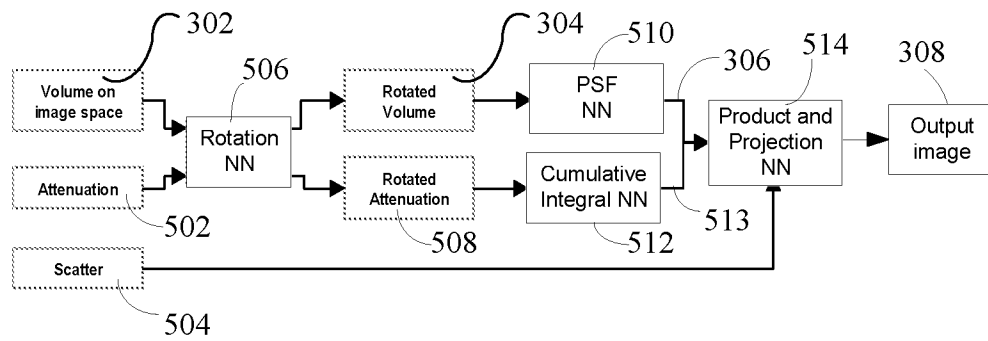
302

304

510

514

308

506

306

Volume on image space

Rotation NN

Rotated Volume

PSF NN

Product and Projection NN

Output image

Attenuation

Rotated Attenuation

Cumulative Integral NN

502

508

512

513

Scatter

504